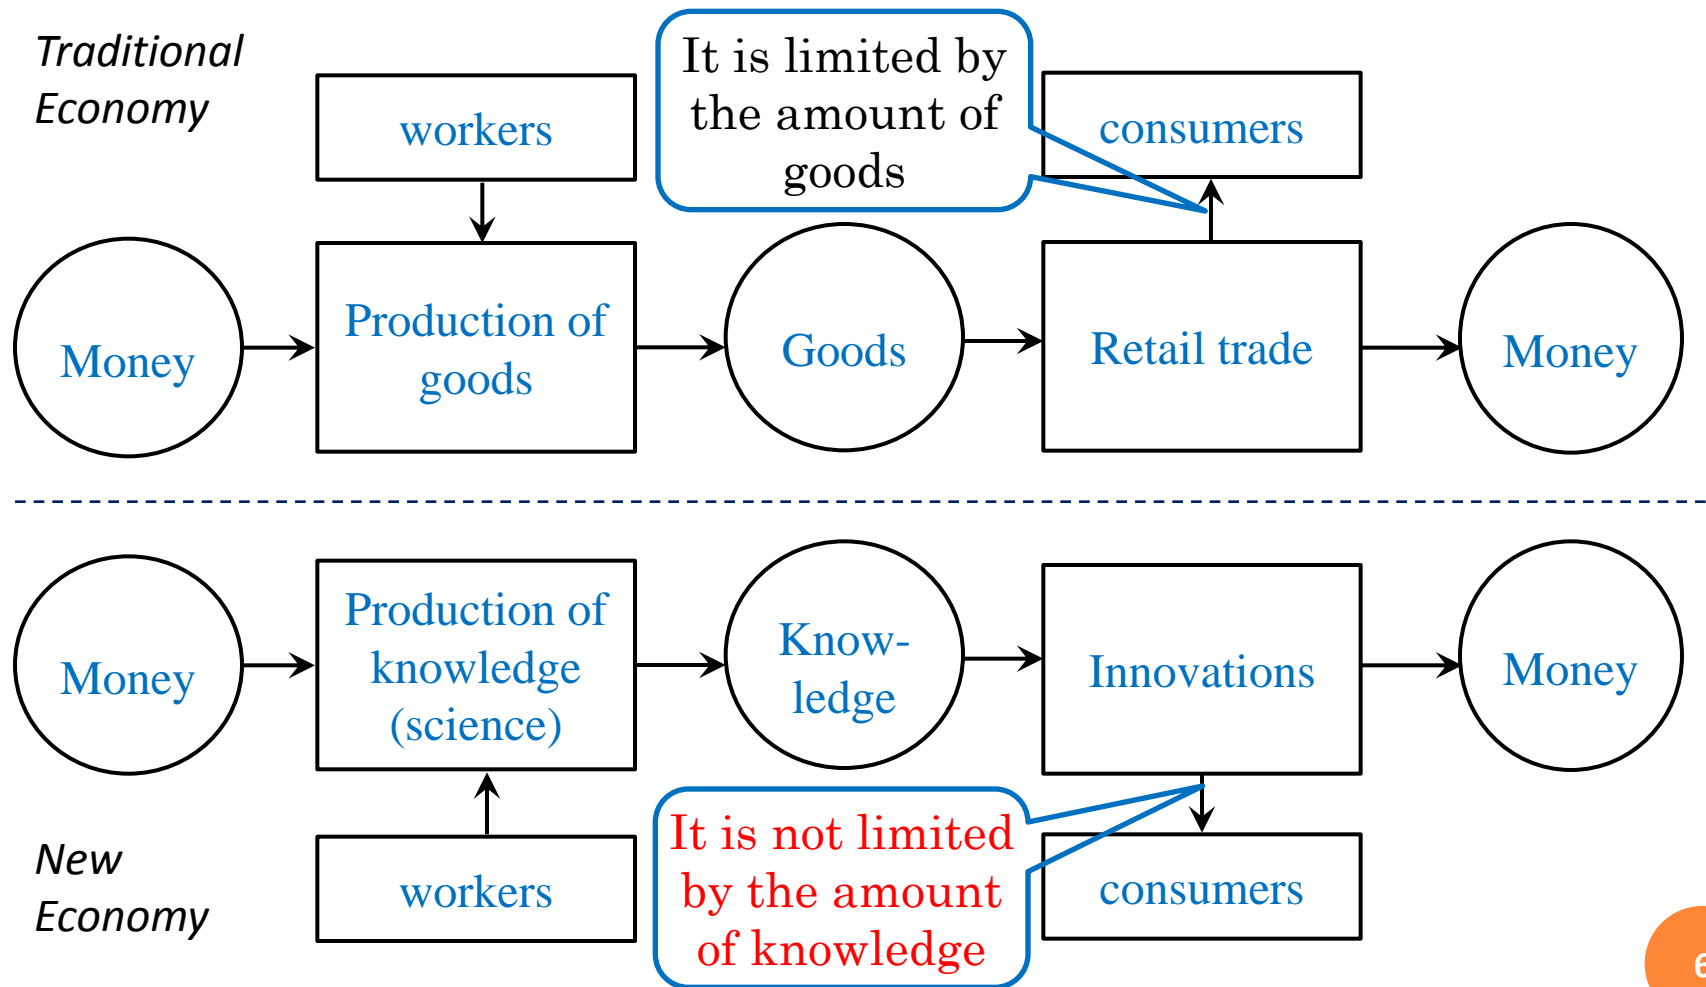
Traditional Economy

workers

It is limited by the amount of goods

consumers

Money

Production of goods

Goods

Retail trade

Money

Money

Production of knowledge (science)

Knowledge

Innovations

Money

New Economy

workers

It is not limited by the amount of knowledge

consumers

6